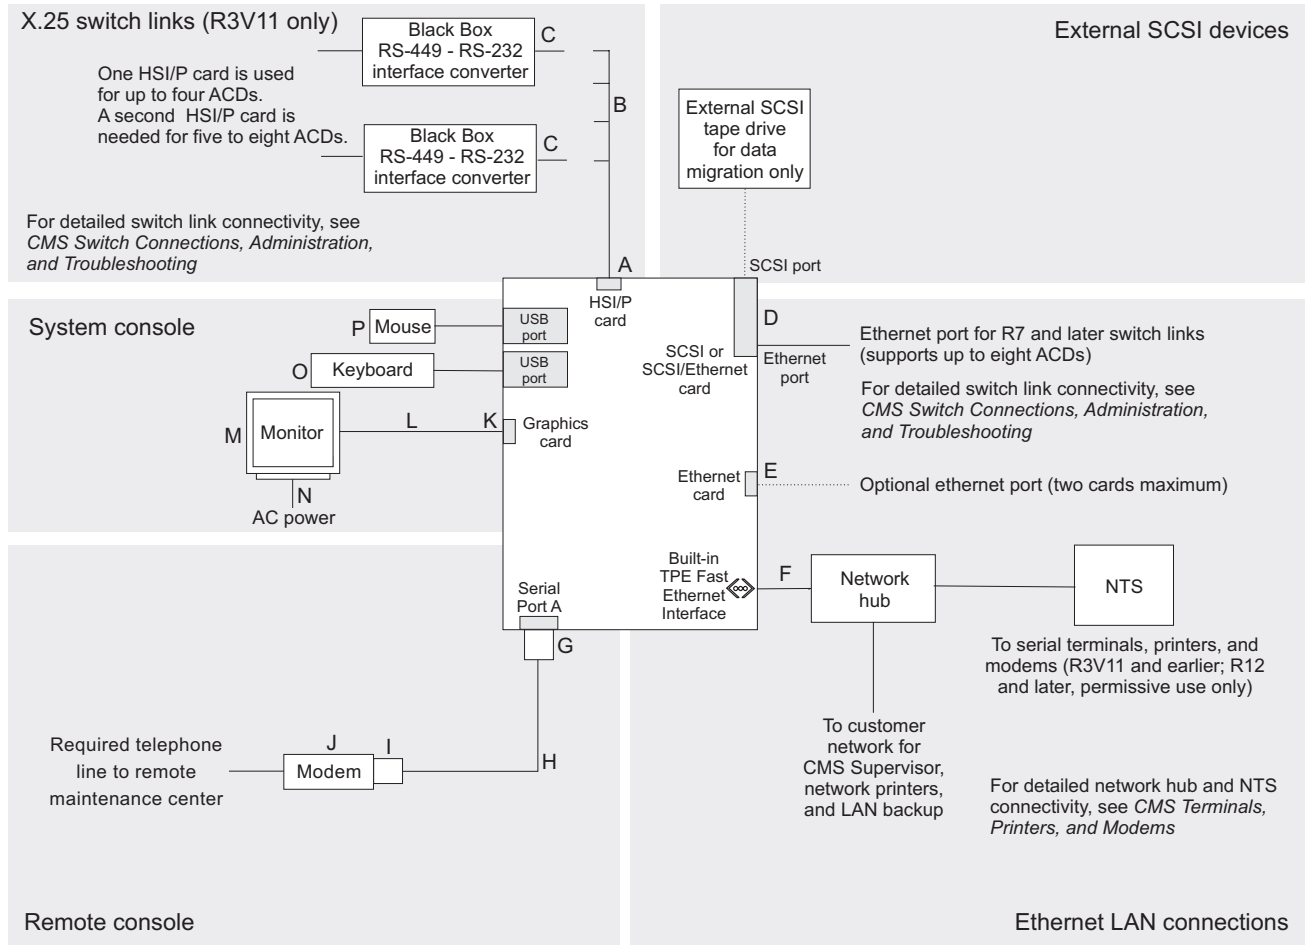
X.25 switch links (R3V11 only)

Black Box RS-449 - RS-232 interface converter

C

One HSI/P card is used for up to four ACDs. A second HSI/P card is needed for five to eight ACDs.

B

Black Box RS-449 - RS-232 interface converter

C

For detailed switch link connectivity, see *CMS Switch Connections, Administration, and Troubleshooting*

A

HSI/P card

External SCSI devices

External SCSI tape drive for data migration only

SCSI port

System console

P Mouse

USB port

O Keyboard

USB port

M Monitor

L

K

Graphics card

N

AC power

D

SCSI or SCSI/Ethernet card

Ethernet port

Ethernet port for R7 and later switch links (supports up to eight ACDs)

For detailed switch link connectivity, see *CMS Switch Connections, Administration, and Troubleshooting*

Ethernet card

E

Optional ethernet port (two cards maximum)

Built-in TPE Fast Ethernet Interface

F

Network hub

NTS

To serial terminals, printers, and modems (R3V11 and earlier; R12 and later, permissive use only)

Serial Port A

G

To customer network for CMS Supervisor, network printers, and LAN backup

Required telephone line to remote maintenance center

J

I

Modem

H

For detailed network hub and NTS connectivity, see *CMS Terminals, Printers, and Modems*

Remote console

Ethernet LAN connections